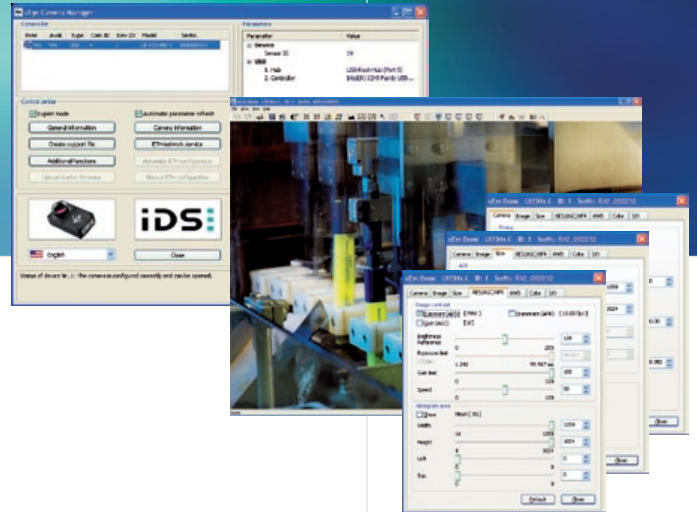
uEye Camera Manager

Camera list
Free Avail. Type Cam.ID Dev.ID Model Serial

Parameters
Parameter Value
Device
Sensor ID 19
USB
1. Hub USB-Root-Hub (Port 5)
2. Controller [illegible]

Control center
Expert mode
Automatic parameter refresh
General information
Camera information
Create support file
ETH network service
Additional functions
Automatic ETH configuration
Upload starter firmware
Manual ETH configuration

iDS

English
Close

Status of device Nr. 1: The camera is configured correctly and can be opened.

uEye Demo

uEye Demo UI-154x-C ID: 1 SerNo: 4002000010
Camera Image Size AES/AGC/AWB AWB Color I/O

uEye Demo UI-154x-C ID: 1 SerNo: 4002000010
Camera Image Size AES/AGC/AWB AWB Color I/O

uEye Demo UI-154x-C ID: 1 SerNo: 4002000010
Camera Image Size AES/AGC/AWB AWB Color I/O
Image control
Shutter (AES) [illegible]
Gain (AGC) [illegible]
Framerate (AFR) [13.00 fps]
Brightness Reference
128
0
255
Exposure limit
1.242
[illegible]
Gain limit
100
0
100
Speed
50
0
100
Histogram area
Show
Width 1280
Height 1024
Left 0
Top 0
Default
Close

Close
Close